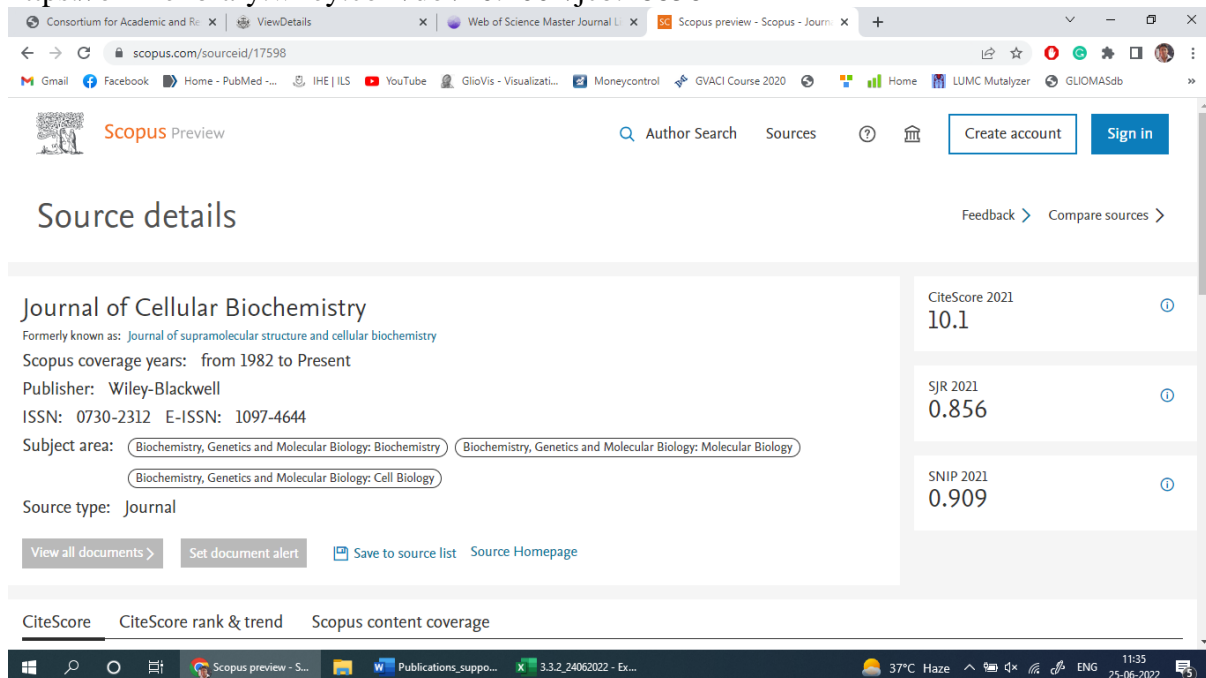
Consortium for Academic and Re | ViewDetails | Web of Science Master Journal Li | Scopus preview - Scopus - Journ

scopus.com/sourceid/17598

Gmail Facebook Home - PubMed -... IHE | ILS YouTube GlioVis - Visualizati... Moneycontrol GVACI Course 2020 Home LUMC Mutalyzer GLIOMASdb

Scopus Preview

Author Search Sources Create account Sign in

Source details

Feedback > Compare sources >

Journal of Cellular Biochemistry

Formerly known as: Journal of supramolecular structure and cellular biochemistry

Scopus coverage years: from 1982 to Present

Publisher: Wiley-Blackwell

ISSN: 0730-2312 E-ISSN: 1097-4644

Subject area: Biochemistry, Genetics and Molecular Biology: Biochemistry Biochemistry, Genetics and Molecular Biology: Molecular Biology Biochemistry, Genetics and Molecular Biology: Cell Biology

Source type: Journal

View all documents > Set document alert Save to source list Source Homepage

CiteScore 2021
10.1

SJR 2021
0.856

SNIP 2021
0.909

CiteScore CiteScore rank & trend Scopus content coverage

Scopus preview - S... Publications_suppo... 3.3.2_24062022 - Ex... 37°C Haze ENG 11:35 25-06-2022